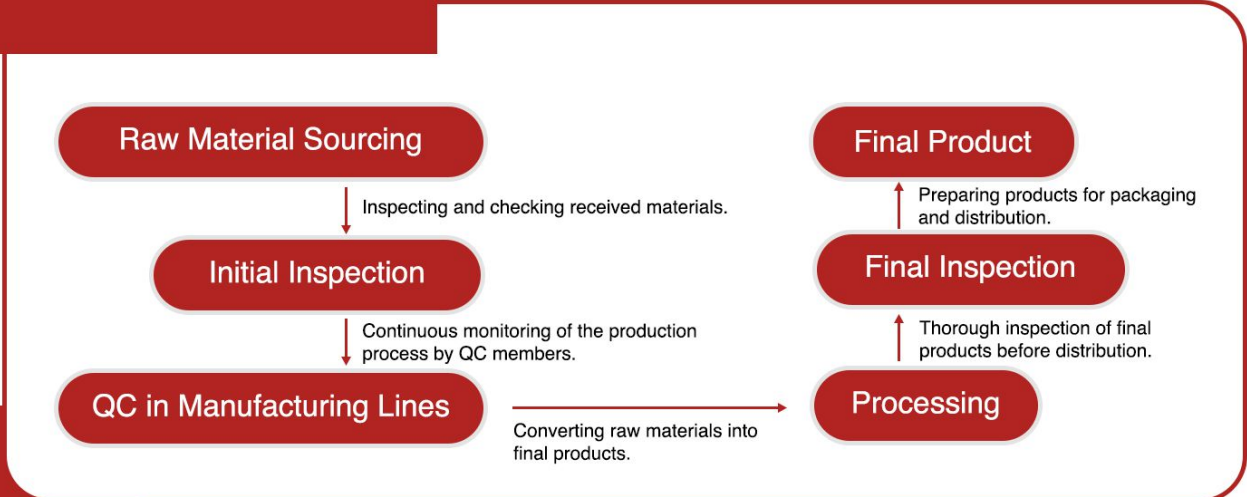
Raw Material Sourcing

Inspecting and checking received materials.

Initial Inspection

Continuous monitoring of the production process by QC members.

QC in Manufacturing Lines

Converting raw materials into final products.

Processing

Thorough inspection of final products before distribution.

Final Inspection

Preparing products for packaging and distribution.

Final Product